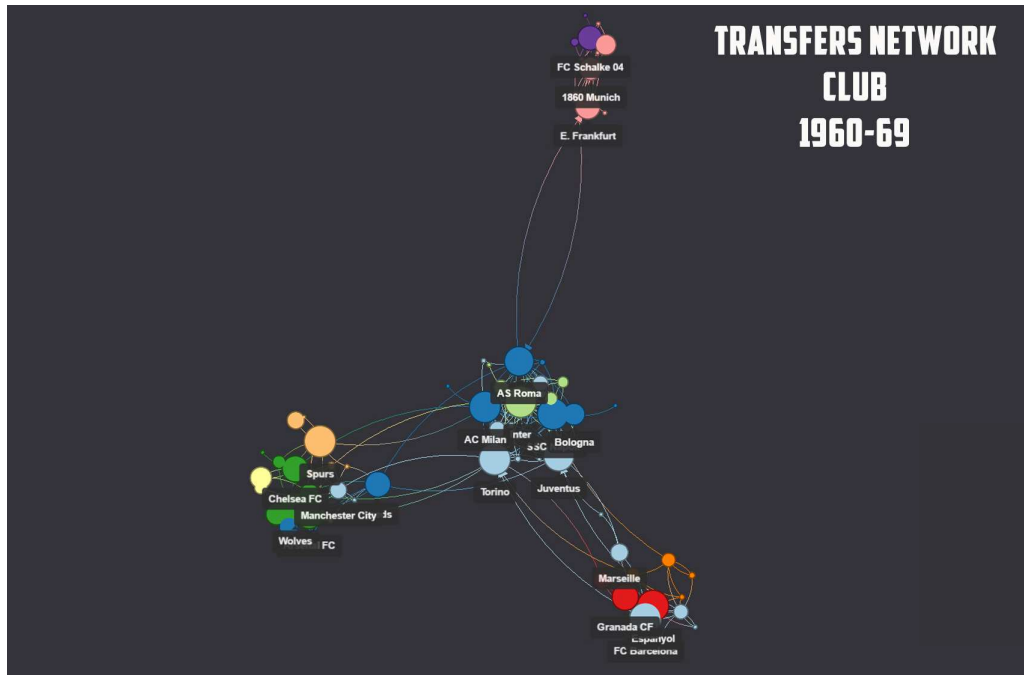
TRANSFERS NETWORK
CLUB
1960-69

FC Schalke 04
1860 Munich
E. Frankfurt

AS Roma
AC Milan
nter
SSC
Bologna
Torino
Juventus

Spurs
Chelsea FC
Manchester City
ds
Wolves
FC

Marseille
Granada CF
Espanyol
FC Barcelona